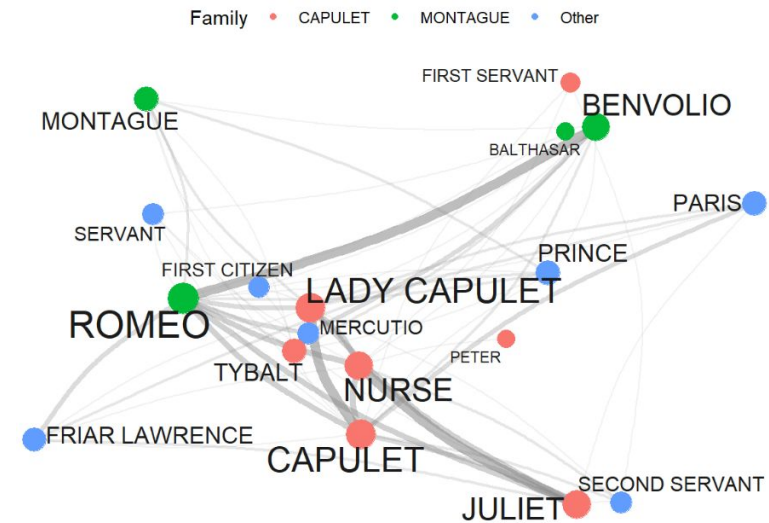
Family • CAPULET • MONTAGUE • Other

FIRST SERVANT
BENVOLIO
MONTAGUE
BALTHASAR
PARIS
SERVANT
PRINCE
FIRST CITIZEN
LADY CAPULET
ROMEO
MERCUTIO
PETER
TYBALT
NURSE
FRIAR LAWRENCE
CAPULET
SECOND SERVANT
JULIET